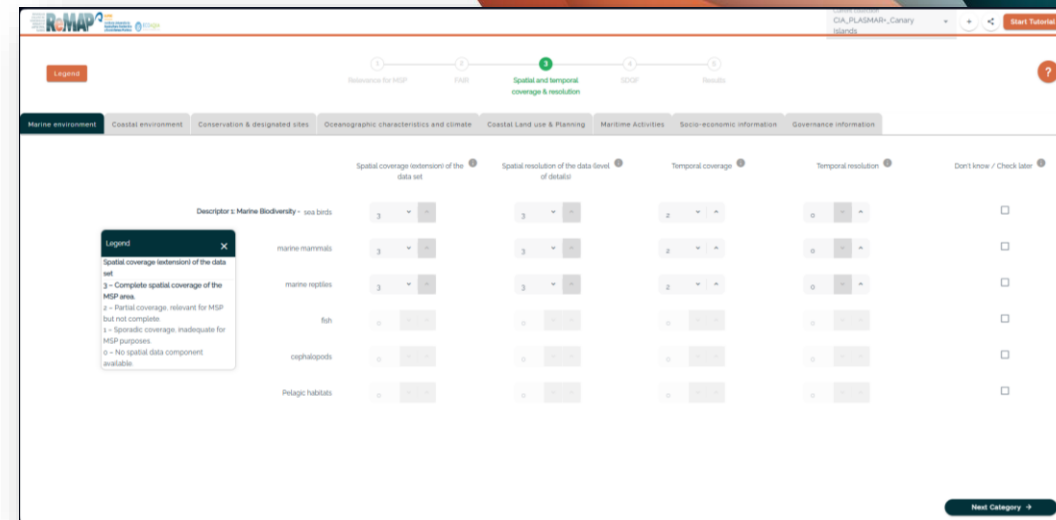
ReMAP

Case Studies
CIA_PLASMAR+_Canary Islands

+ Start Tutorial

Legend

1 Relevance for MSP
2 FAIR
3 Spatial and temporal coverage & resolution
4 SDGF
5 Results

?

Marine environment | Coastal environment | Conservation & designated sites | Oceanographic characteristics and climate | Coastal Land use & Planning | Maritime Activities | Socio-economic information | Governance information

| | Spatial coverage (extension) of the data set | Spatial resolution of the data (level of details) | Temporal coverage | Temporal resolution | Don't know / Check later |
|---|---|---|---|---|---|
| Descriptor 1: Marine Biodiversity - sea birds | 3 | 3 | 2 | 0 | |
| marine mammals | 3 | 3 | 2 | 0 | |
| marine reptiles | 3 | 3 | 2 | 0 | |
| fish | 0 | 0 | 0 | 0 | |
| cephalopods | 0 | 0 | 0 | 0 | |
| Pelagic habitats | 0 | 0 | 0 | 0 | |

Legend ×
Spatial coverage (extension) of the data set
3 – Complete spatial coverage of the MSP area.
2 – Partial coverage, relevant for MSP but not complete.
1 – Sporadic coverage, inadequate for MSP purposes.
0 – No spatial data component available.

Next Category →